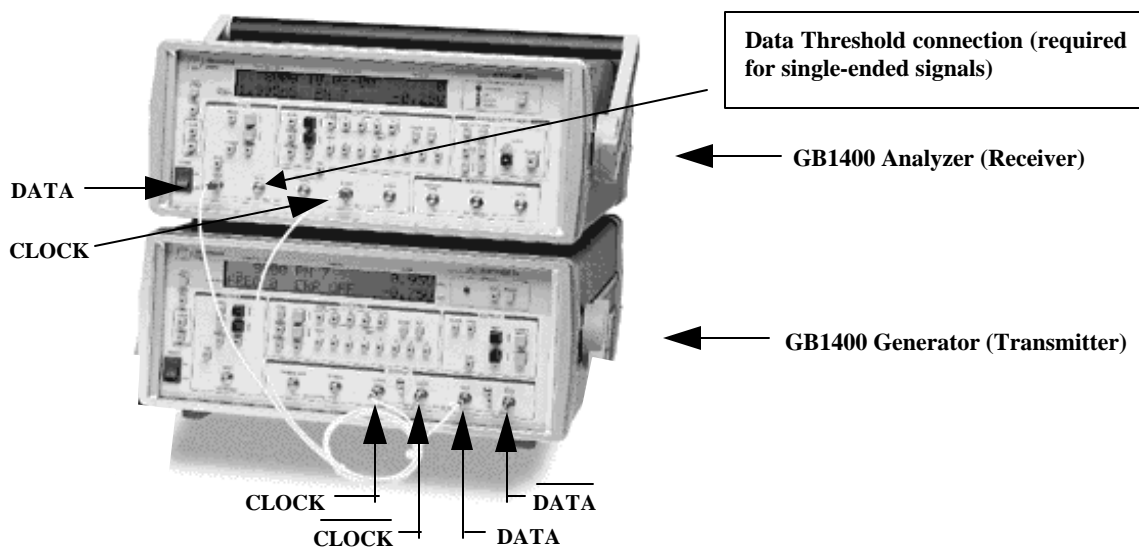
Data Threshold connection (required for single-ended signals)

DATA

CLOCK

GB1400 Analyzer (Receiver)

GB1400 Generator (Transmitter)

CLOCK

$\overline{\text{CLOCK}}$

DATA

$\overline{\text{DATA}}$